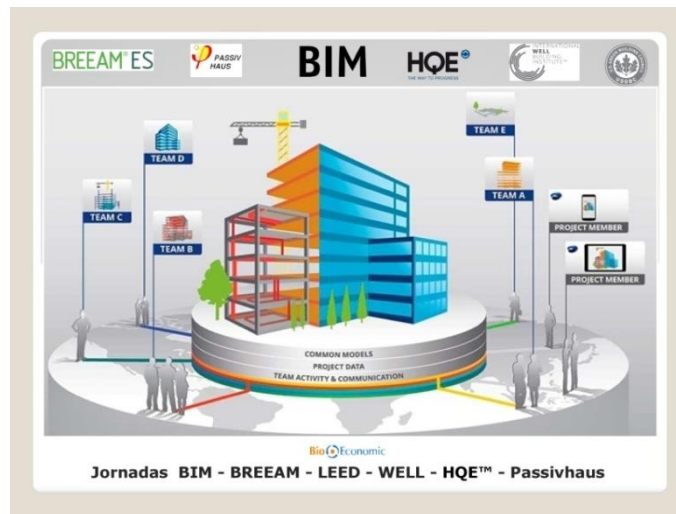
BREEAM ES

PASSIV HAUS

BIM

HQE
THE WAY TO PROGRESS

WELL

TEAM E

TEAM D

TEAM C

TEAM B

TEAM A

PROJECT MEMBER

PROJECT MEMBER

COMMON MODELS
PROJECT DATA
TEAM ACTIVITY & COMMUNICATION

BioEconomic

Jornadas BIM - BREEAM - LEED - WELL - HQE™ - Passivhaus